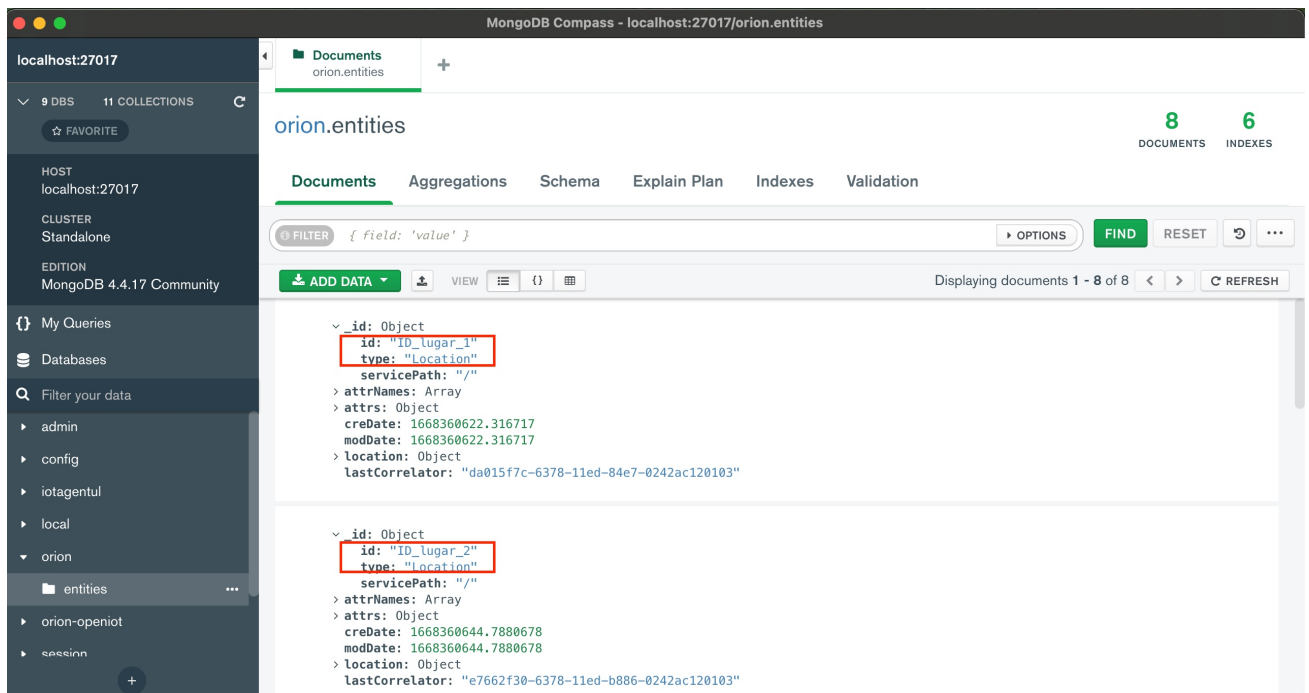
MongoDB Compass - localhost:27017/orion.entities

localhost:27017

9 DBS 11 COLLECTIONS

☆ FAVORITE

HOST
localhost:27017

CLUSTER
Standalone

EDITION
MongoDB 4.4.17 Community

{} My Queries

Databases

Filter your data

admin

config

iotagentul

local

orion

entities

orion-openiot

session

Documents
orion.entities

+

orion.entities

8
DOCUMENTS

6
INDEXES

Documents Aggregations Schema Explain Plan Indexes Validation

FILTER { field: 'value' }

OPTIONS

FIND RESET

ADD DATA

VIEW

Displaying documents 1 - 8 of 8

REFRESH

_id: Object
id: "ID_lugar_1"
type: "Location"
servicePath: "/"
attrNames: Array
attrs: Object
creDate: 1668360622.316717
modDate: 1668360622.316717
location: Object
lastCorrelator: "da015f7c-6378-11ed-84e7-0242ac120103"

_id: Object
id: "ID_lugar_2"
type: "Location"
servicePath: "/"
attrNames: Array
attrs: Object
creDate: 1668360644.7880678
modDate: 1668360644.7880678
location: Object
lastCorrelator: "e7662f30-6378-11ed-b886-0242ac120103"